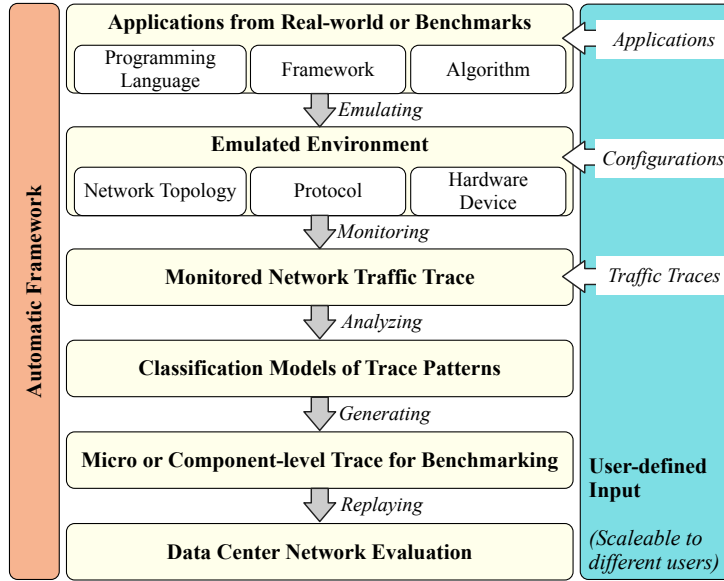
Automatic Framework

Applications from Real-world or Benchmarks

Programming Language

Framework

Algorithm

Emulating

Emulated Environment

Network Topology

Protocol

Hardware Device

Monitoring

Monitored Network Traffic Trace

Analyzing

Classification Models of Trace Patterns

Generating

Micro or Component-level Trace for Benchmarking

Replaying

Data Center Network Evaluation

Applications

Configurations

Traffic Traces

User-defined Input

(Scaleable to different users)